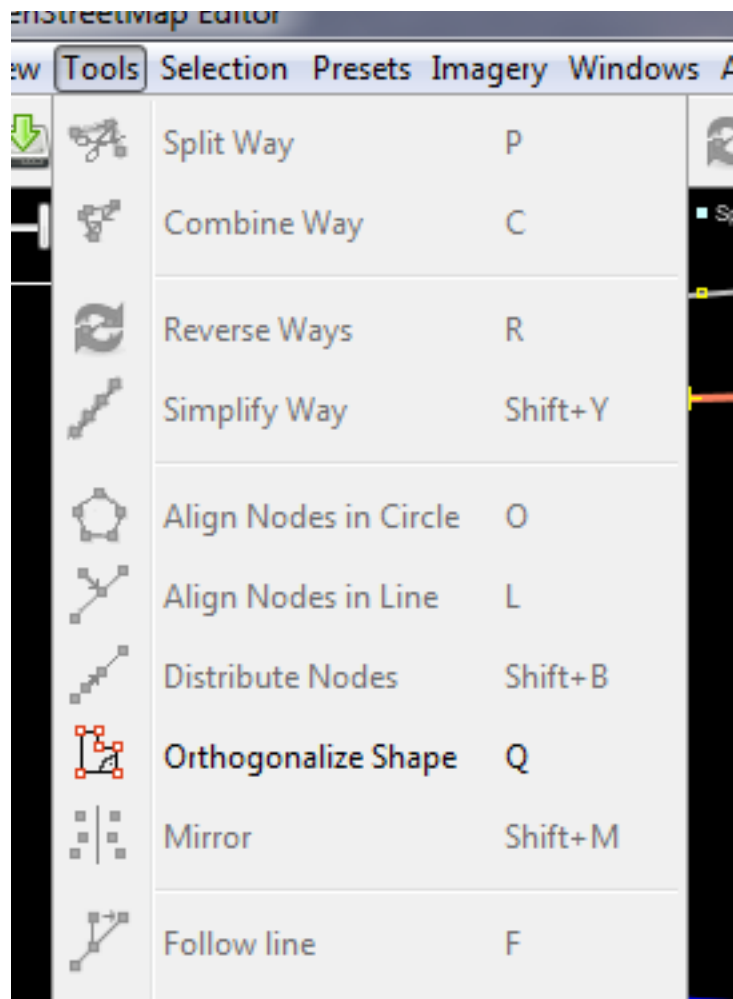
enStreetMap Editor

ew Tools Selection Presets Imagery Windows A

Split Way P
Combine Way C

Reverse Ways R
Simplify Way Shift+Y

Align Nodes in Circle O
Align Nodes in Line L
Distribute Nodes Shift+B
Orthogonalize Shape Q
Mirror Shift+M

Follow line F

Sp